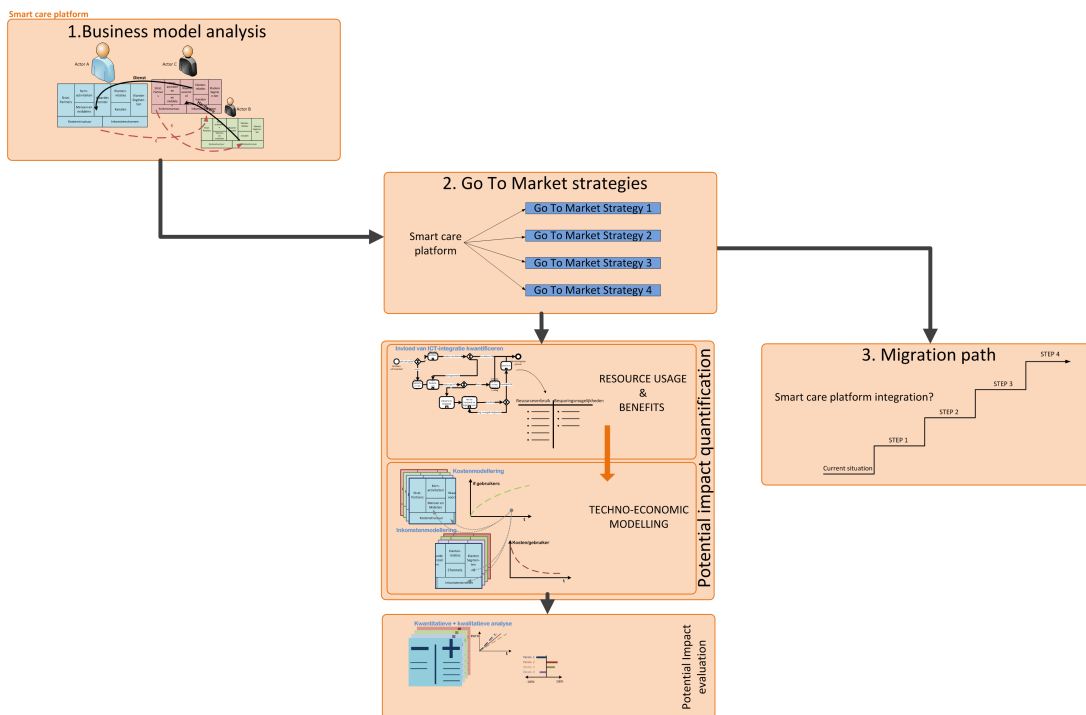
Smart care platform

1.Business model analysis

Actor A

Actor C

Actor B

Dienst

2. Go To Market strategies

Smart care platform

Go To Market Strategy 1

Go To Market Strategy 2

Go To Market Strategy 3

Go To Market Strategy 4

Invloed van ICT-integratie kwantificeren

RESOURCE USAGE & BENEFITS

Kostenmodellering

# gebruikers

Inkomstenmodellering

Kosten/gebruiker

TECHNO-ECONOMIC MODELLING

Potential impact quantification

Kwantitatieve + kwalitatieve analyse

Potential Impact evaluation

3. Migration path

Smart care platform integration?

STEP 4

STEP 3

STEP 2

STEP 1

Current situation